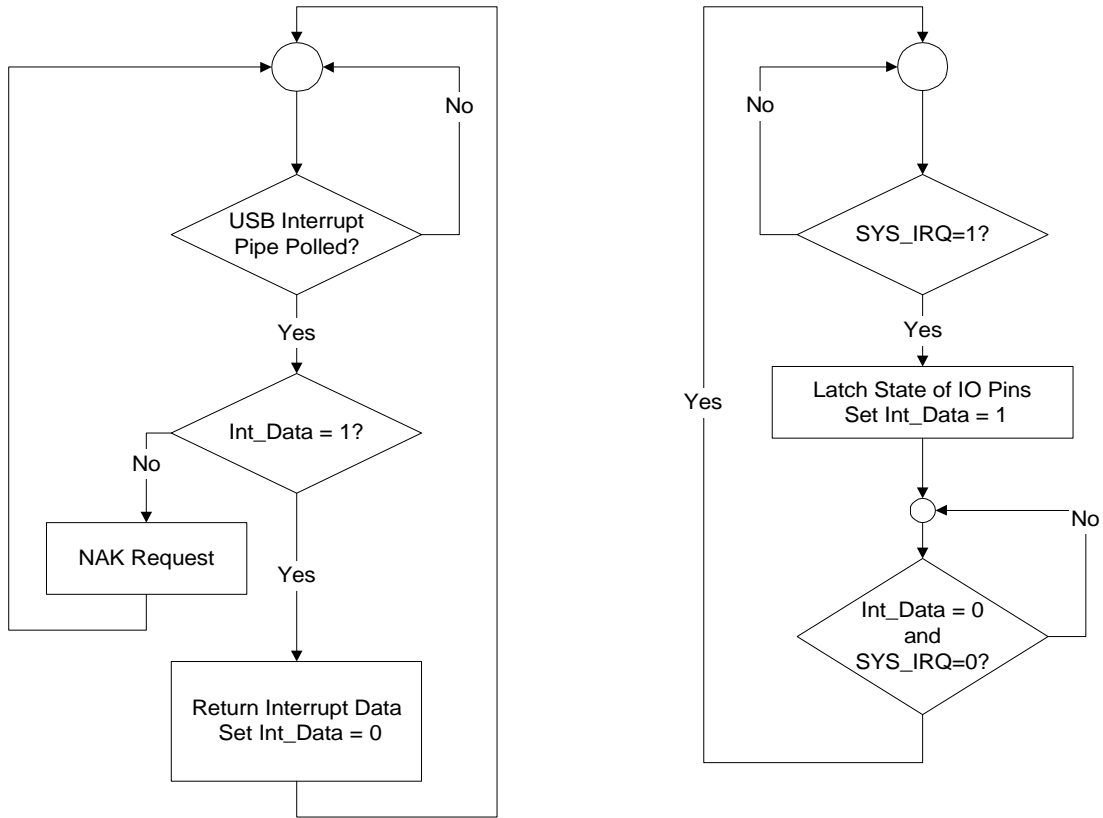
No

USB Interrupt Pipe Polled?

Yes

Int_Data = 1?

No

NAK Request

Yes

Return Interrupt Data
Set Int_Data = 0

No

SYS_IRQ=1?

Yes

Yes

Latch State of IO Pins
Set Int_Data = 1

No

Int_Data = 0
and
SYS_IRQ=0?